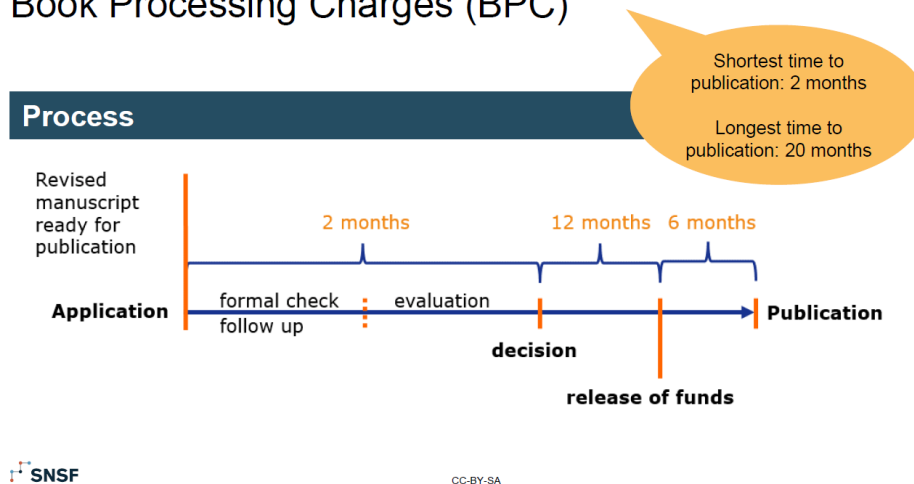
Book Processing Charges (BPC)

Shortest time to publication: 2 months

Longest time to publication: 20 months

Process

Revised manuscript ready for publication

2 months

12 months

6 months

Application

formal check

follow up

evaluation

Publication

decision

release of funds

SNSF

CC-BY-SA